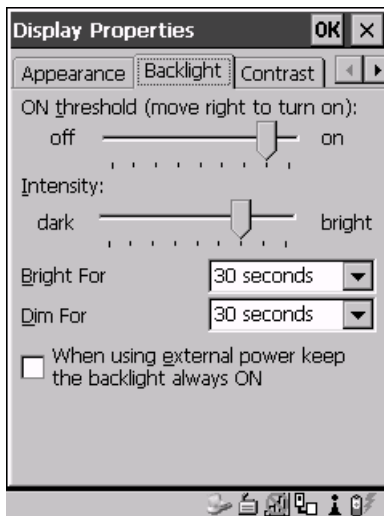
Display Properties OK ×

Appearance Backlight Contrast

ON threshold (move right to turn on):

off on

Intensity:

dark bright

Bright For 30 seconds

Dim For 30 seconds

When using external power keep the backlight always ON